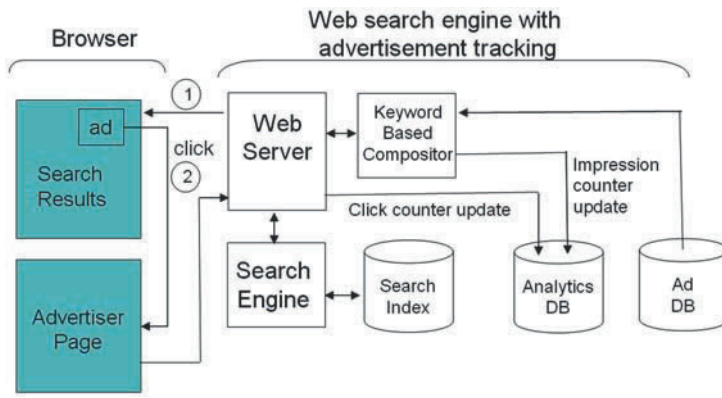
Browser

Web search engine with advertisement tracking

1

ad

Search Results

click

2

Web Server

Keyword Based Compositor

Impression counter update

Click counter update

Search Engine

Search Index

Analytics DB

Ad DB

Advertiser Page